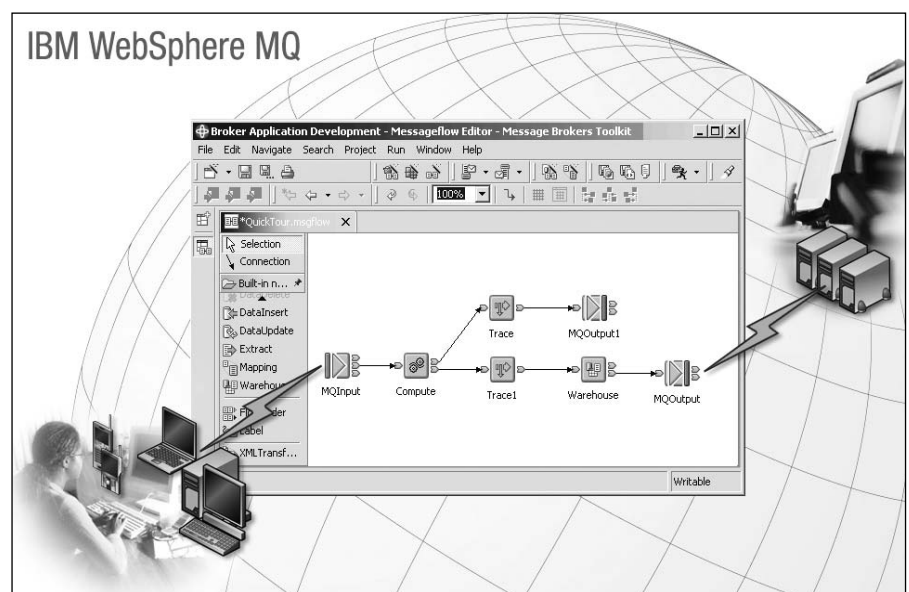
IBM WebSphere MQ

Broker Application Development - Messageflow Editor - Message Brokers Toolkit

File Edit Navigate Search Project Run Window Help

100%

*QuickTour.msgflow

Selection
Connection
Built-in n...
DataDelete
DataInsert
DataUpdate
Extract
Mapping
Warehouse
FlowOrder
Label
XMLTransf...

MQInput
Compute
Trace
MQOutput1
Trace1
Warehouse
MQOutput

Writable